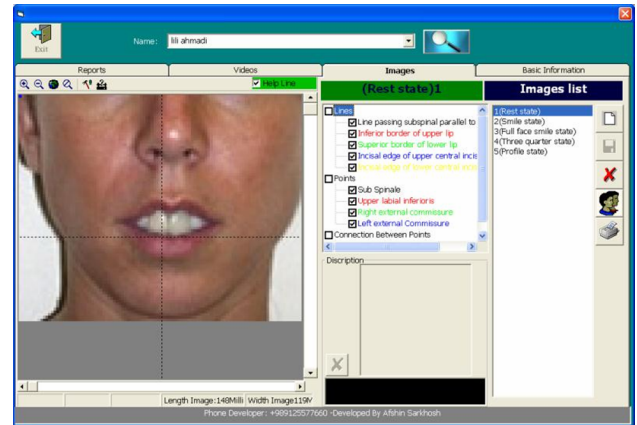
Exit

Name: lili ahmadi

Reports | Videos | Images | Basic Information

Help Line

(Rest state)1

Images list

Lines
Line passing subspinal parallel to
Inferior border of upper lip
Superior border of lower lip
Incisal edge of upper central incis
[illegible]
Points
Sub Spinale
Upper labial inferioris
Right external commissure
Left external Commissure
Connection Between Points

1(Rest state)
2(Smile state)
3(Full face smile state)
4(Three quarter state)
5(Profile state)

Discription

Length Image:148Milli | Width Image119M

Phone Developer: +989125577660 -Developed By Afshin Sarkhosh